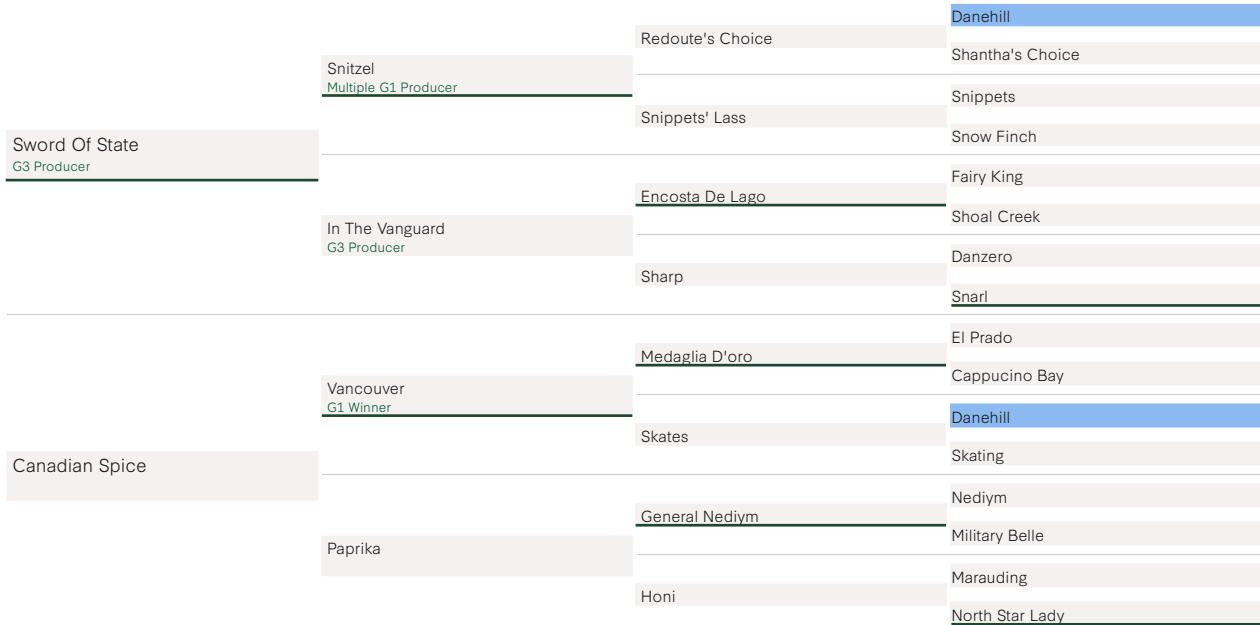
Sword Of State
G3 Producer

Canadian Spice

Snitzel
Multiple G1 Producer

In The Vanguard
G3 Producer

Vancouver
G1 Winner

Paprika

Redoute's Choice

Snippets' Lass

Encosta De Lago

Sharp

Medaglia D'oro

Skates

General Nediym

Honi

Danehill

Shantha's Choice

Snippets

Snow Finch

Fairy King

Shoal Creek

Danzero

Snarl

El Prado

Cappucino Bay

Danehill

Skating

Nediym

Military Belle

Marauding

North Star Lady